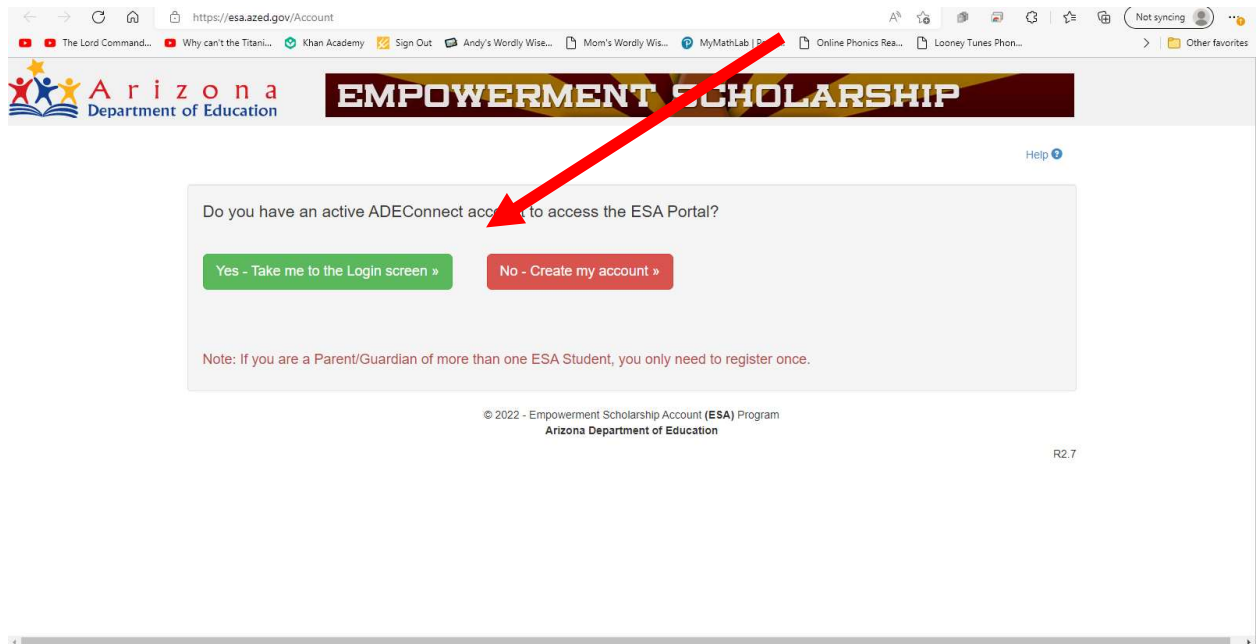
https://esa.azed.gov/Account

Not syncing

The Lord Command... Why can't the Titani... Khan Academy Sign Out Andy's Wordly Wise... Mom's Wordly Wis... MyMathLab | P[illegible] Online Phonics Rea... Looney Tunes Phon... Other favorites

Arizona Department of Education

EMPOWERMENT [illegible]CHOLARSHIP

Help

Do you have an active ADEConnect acc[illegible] to access the ESA Portal?

Yes - Take me to the Login screen »

No - Create my account »

Note: If you are a Parent/Guardian of more than one ESA Student, you only need to register once.

© 2022 - Empowerment Scholarship Account (ESA) Program
Arizona Department of Education

R2.7